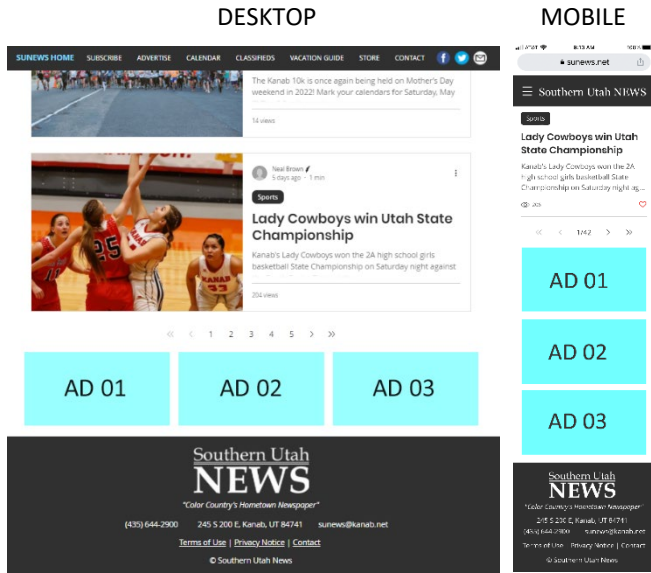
DESKTOP

MOBILE

SUNEWS HOME SUBSCRIBE ADVERTISE CALENDAR CLASSIFIEDS VACATION GUIDE STORE CONTACT

The Kanab 10k is once again being held on Mother's Day weekend in 2022! Mark your calendars for Saturday, May

14 views

Neal Brown
5 days ago · 1 min

Sports

Lady Cowboys win Utah State Championship

Kanab's Lady Cowboys won the 2A high school girls basketball State Championship on Saturday night against

204 views

« ‹ 1 2 3 4 5 › »

AD 01

AD 02

AD 03

Southern Utah
NEWS
"Color Country's Hometown Newspaper"

(435) 644-2900 245 S 200 E, Kanab, UT 84741 sunews@kanab.net

Terms of Use | Privacy Notice | Contact

© Southern Utah News

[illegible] 8:13 AM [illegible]

sunews.net

Southern Utah NEWS

Sports

Lady Cowboys win Utah State Championship

Kanab's Lady Cowboys won the 2A high school girls basketball State Championship on Saturday night ag...

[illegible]

« ‹ 1/42 › »

AD 01

AD 02

AD 03

Southern Utah
NEWS
"Color Country's Hometown Newspaper"

245 S 200 E, Kanab, UT 84741
(435) 644-2900 sunews@kanab.net

Terms of Use Privacy Notice Contact

© Southern Utah News